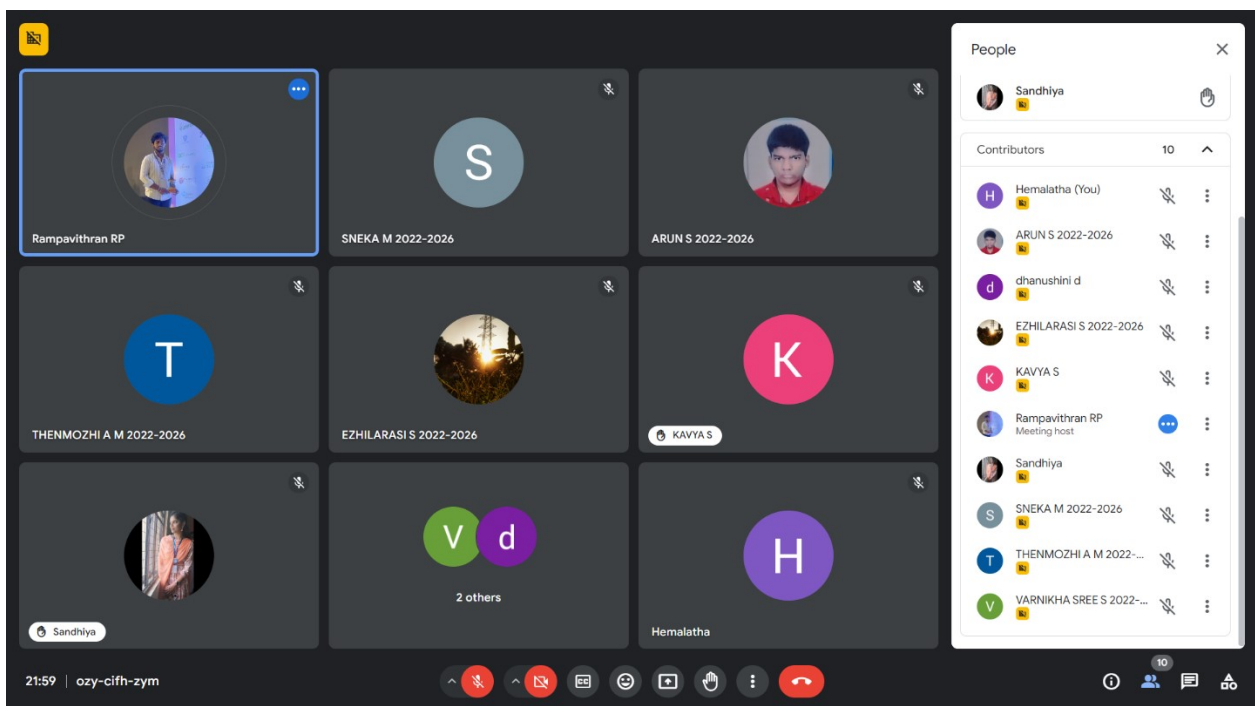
Rampavithran RP

S
SNEKA M 2022-2026

ARUN S 2022-2026

T
THENMOZHI A M 2022-2026

EZHILARASI S 2022-2026

K
KAVYA S

Sandhiya

V d
2 others

H
Hemalatha

People

Sandhiya

Contributors 10

H Hemalatha (You)
ARUN S 2022-2026
d dhanushini d
EZHILARASI S 2022-2026
K KAVYA S
Rampavithran RP
Meeting host
Sandhiya
S SNEKA M 2022-2026
T THENMOZHI A M 2022-...
V VARNIKHA SREE S 2022-...

21:59 | ozy-cifh-zym

10